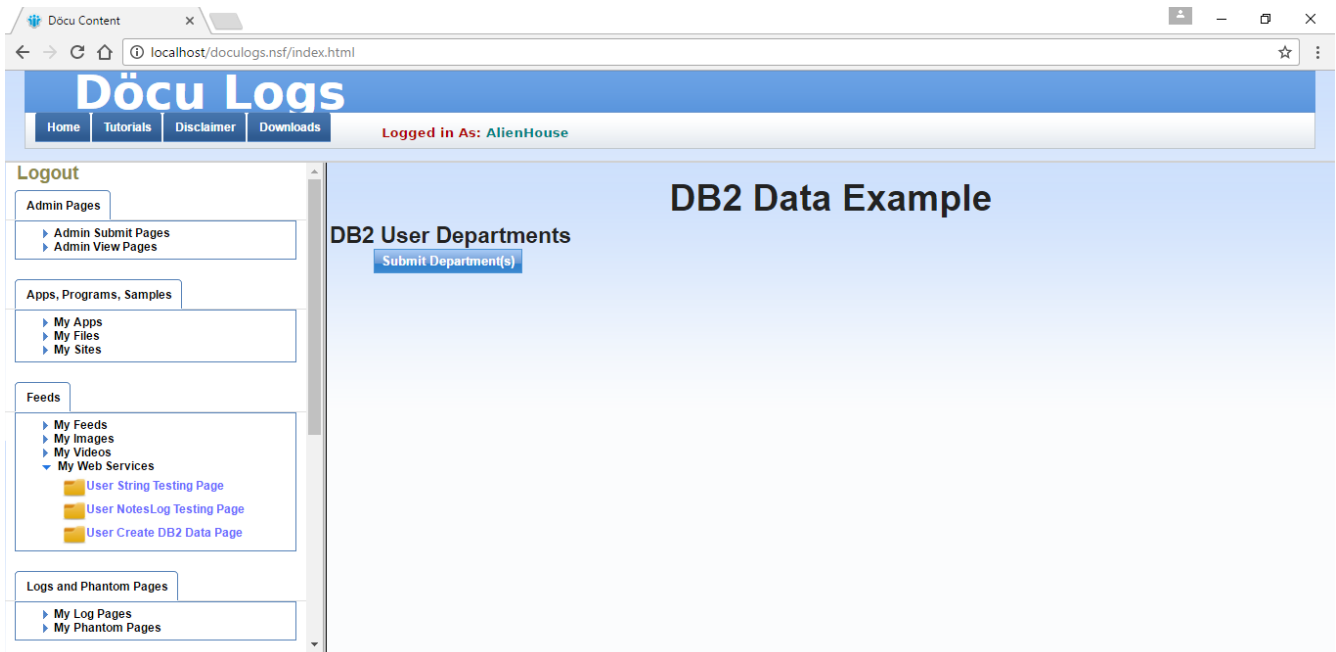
Döcu Content

localhost/doculogs.nsf/index.html

Döcu Logs

Home | Tutorials | Disclaimer | Downloads

Logged in As: AlienHouse

Logout

Admin Pages

Admin Submit Pages
Admin View Pages

Apps, Programs, Samples

My Apps
My Files
My Sites

Feeds

My Feeds
My Images
My Videos
My Web Services
User String Testing Page
User NotesLog Testing Page
User Create DB2 Data Page

Logs and Phantom Pages

My Log Pages
My Phantom Pages

DB2 Data Example

DB2 User Departments

Submit Department(s)